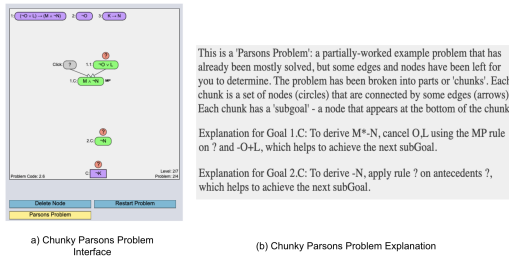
1: $(\neg O \vee L) \rightarrow (M \vee \neg N)$ 2: $\neg O$ 3: $K \rightarrow N$

Click: ? 1.1 $\neg O \vee L$

?

1.C $M \vee \neg N$

?

2.C $\neg N$

?

C $\neg K$

Problem Code: 2.6

Level: 2/7
Problem: 2/4

Delete Node Restart Problem

Parsons Problem

a) Chunky Parsons Problem Interface

This is a 'Parsons Problem': a partially-worked example problem that has already been mostly solved, but some edges and nodes have been left for you to determine. The problem has been broken into parts or 'chunks'. Each chunk is a set of nodes (circles) that are connected by some edges (arrows). Each chunk has a 'subgoal' - a node that appears at the bottom of the chunk.

Explanation for Goal 1.C: To derive M*-N, cancel O,L using the MP rule on ? and -O+L, which helps to achieve the next subGoal.

Explanation for Goal 2.C: To derive -N, apply rule ? on antecedents ?, which helps to achieve the next subGoal.

(b) Chunky Parsons Problem Explanation